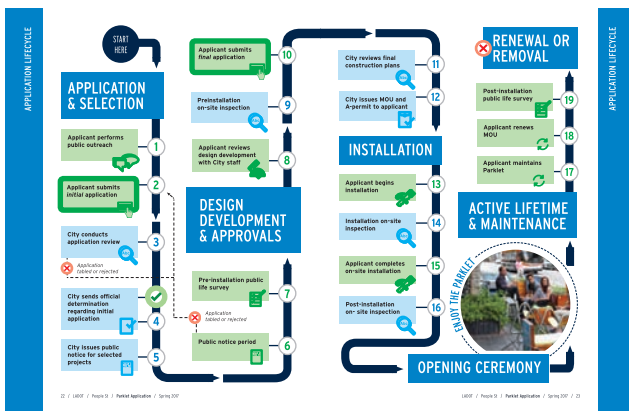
APPLICATION LIFECYCLE

START HERE

APPLICATION & SELECTION

Applicant performs public outreach
1

Applicant submits initial application
2

City conducts application review
3

Application tabled or rejected

City sends official determination regarding initial application
4

City issues public notice for selected projects
5

DESIGN DEVELOPMENT & APPROVALS

Applicant submits final application
10

Preinstallation on-site inspection
9

Applicant reviews design development with City staff
8

Pre-installation public life survey
7

Application tabled or rejected

Public notice period
6

City reviews final construction plans
11

City Issues MOU and A-permit to applicant
12

INSTALLATION

Applicant begins installation
13

Installation on-site inspection
14

Applicant completes on-site installation
15

Post-installation on- site inspection
16

OPENING CEREMONY

RENEWAL OR REMOVAL

Post-installation public life survey
19

Applicant renews MOU
18

Applicant maintains Parklet
17

ACTIVE LIFETIME & MAINTENANCE

ENJOY THE PARKLET

APPLICATION LIFECYCLE

22 / LMKOR / People St / Parklet Application / Spring 2017

LMKOR / People St / Parklet Application / Spring 2017 / 23